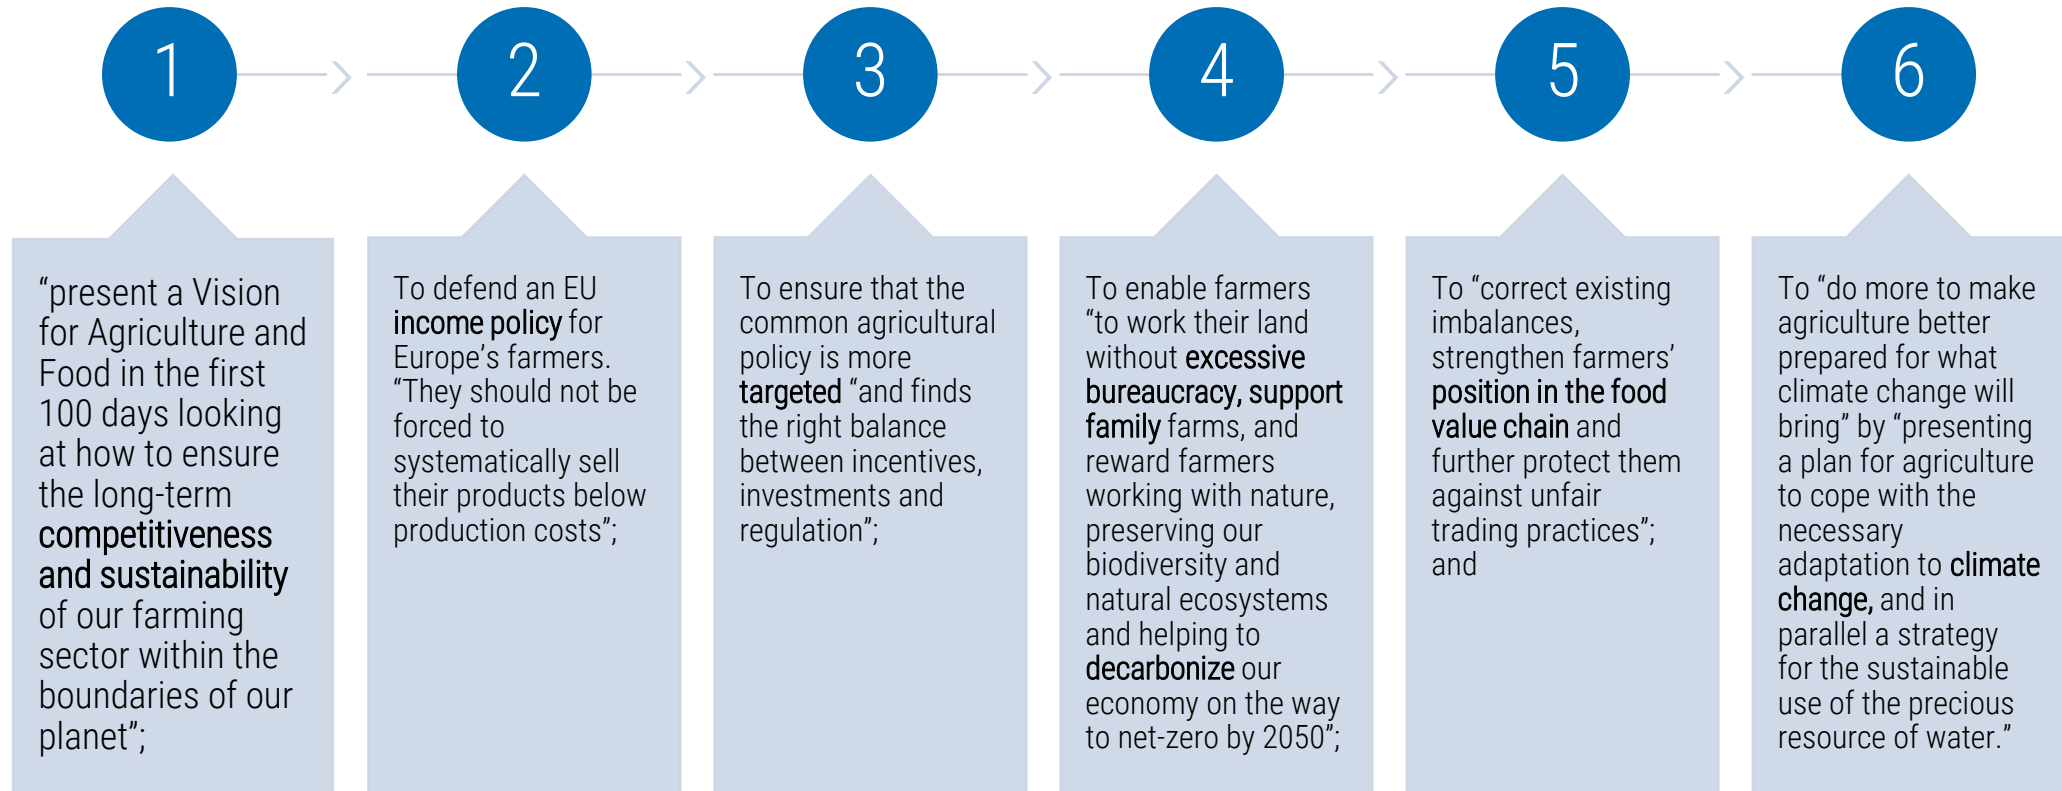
1

2

3

4

5

6

“present a Vision for Agriculture and Food in the first 100 days looking at how to ensure the long-term competitiveness and sustainability of our farming sector within the boundaries of our planet”;

To defend an EU income policy for Europe’s farmers. “They should not be forced to systematically sell their products below production costs”;

To ensure that the common agricultural policy is more targeted “and finds the right balance between incentives, investments and regulation”;

To enable farmers “to work their land without excessive bureaucracy, support family farms, and reward farmers working with nature, preserving our biodiversity and natural ecosystems and helping to decarbonize our economy on the way to net-zero by 2050”;

To “correct existing imbalances, strengthen farmers’ position in the food value chain and further protect them against unfair trading practices”; and

To “do more to make agriculture better prepared for what climate change will bring” by “presenting a plan for agriculture to cope with the necessary adaptation to climate change, and in parallel a strategy for the sustainable use of the precious resource of water.”